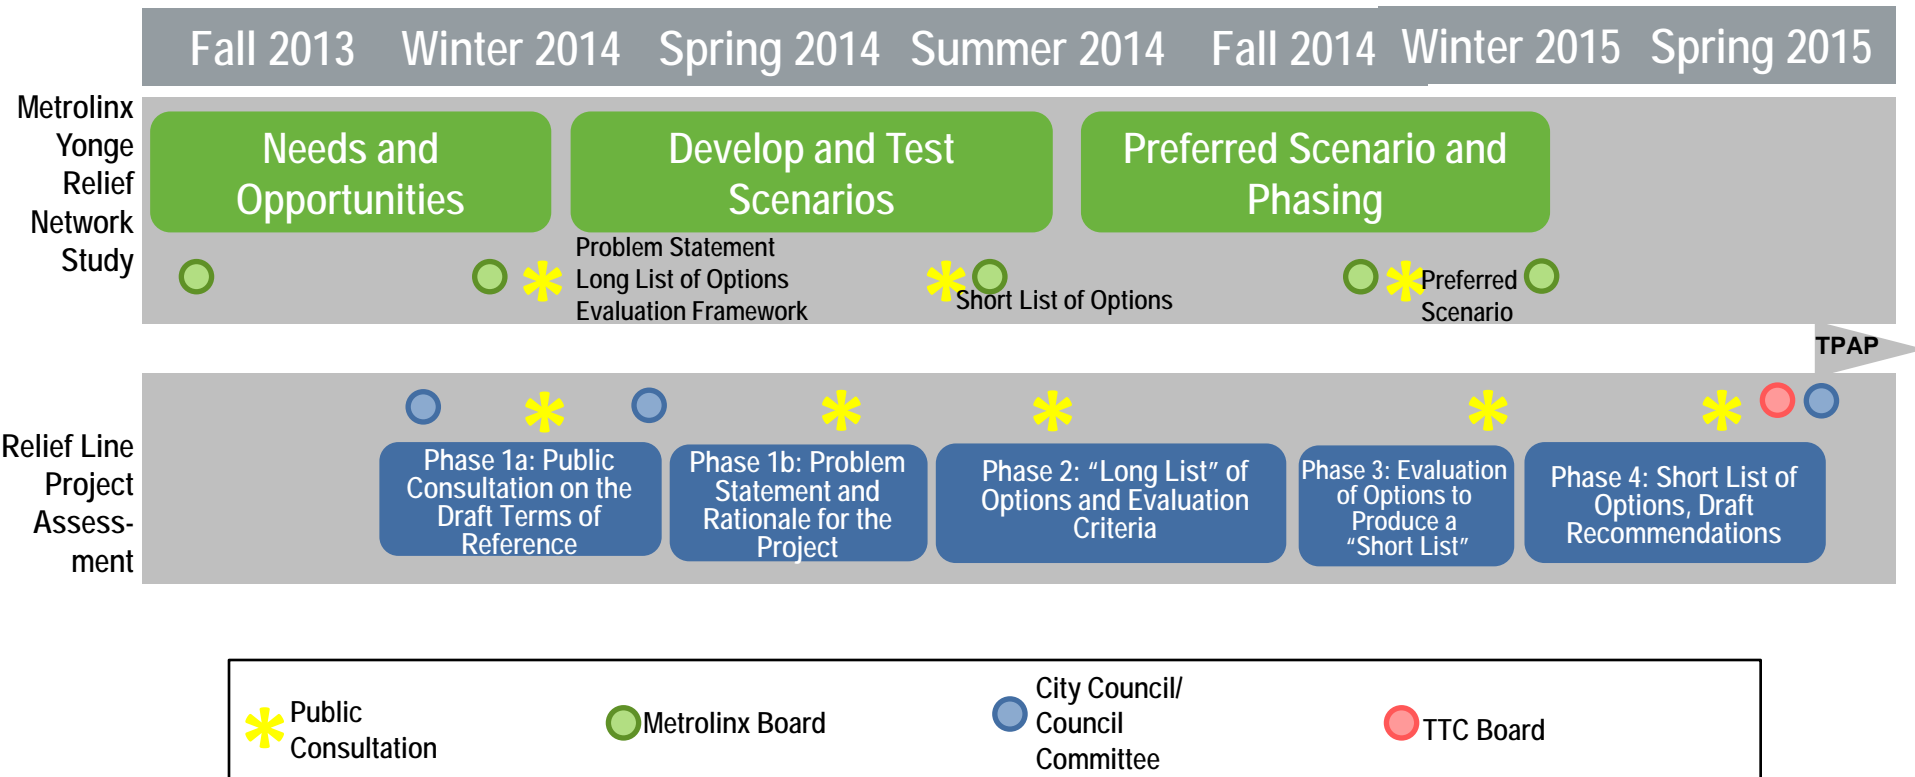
Fall 2013 Winter 2014 Spring 2014 Summer 2014 Fall 2014 Winter 2015 Spring 2015

Metrolinx Yonge Relief Network Study

Needs and Opportunities

Develop and Test Scenarios

Preferred Scenario and Phasing

Problem Statement
Long List of Options
Evaluation Framework

Short List of Options

Preferred Scenario

TPAP

Relief Line Project Assess-ment

Phase 1a: Public Consultation on the Draft Terms of Reference

Phase 1b: Problem Statement and Rationale for the Project

Phase 2: “Long List” of Options and Evaluation Criteria

Phase 3: Evaluation of Options to Produce a “Short List”

Phase 4: Short List of Options, Draft Recommendations

Public Consultation

Metrolinx Board

City Council/ Council Committee

TTC Board